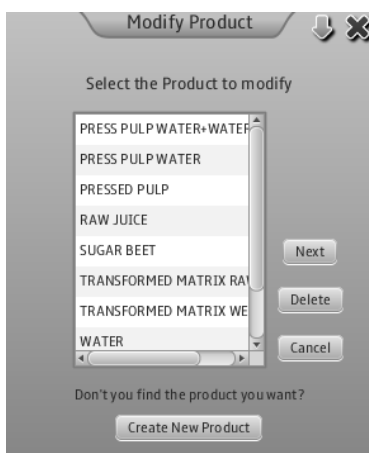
Modify Product

Select the Product to modify

PRESS PULP WATER+WATEF
PRESS PULP WATER
PRESSED PULP
RAW JUICE
SUGAR BEET
TRANSFORMED MATRIX RA
TRANSFORMED MATRIX WE
WATER

Next
Delete
Cancel

Don't you find the product you want?

Create New Product